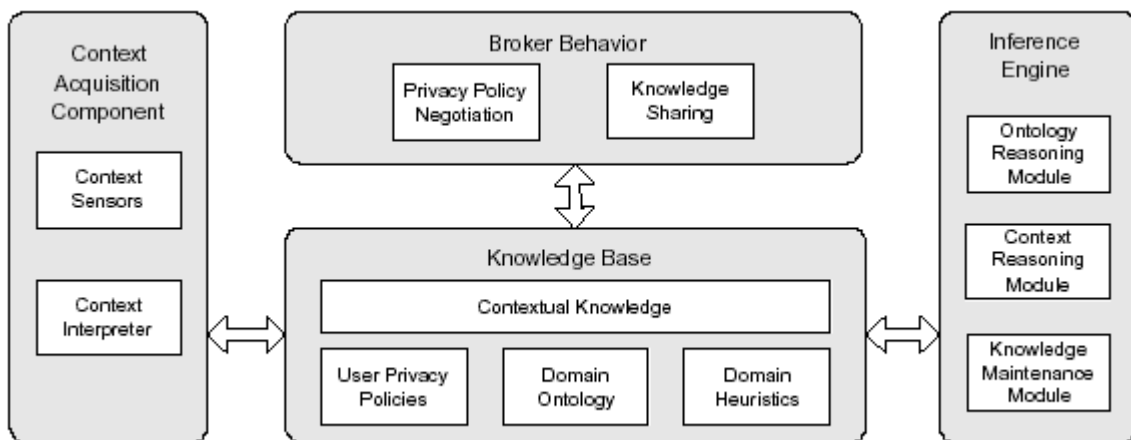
Context Acquisition Component

Context Sensors

Context Interpreter

Broker Behavior

Privacy Policy Negotiation

Knowledge Sharing

Knowledge Base

Contextual Knowledge

User Privacy Policies

Domain Ontology

Domain Heuristics

Inference Engine

Ontology Reasoning Module

Context Reasoning Module

Knowledge Maintenance Module